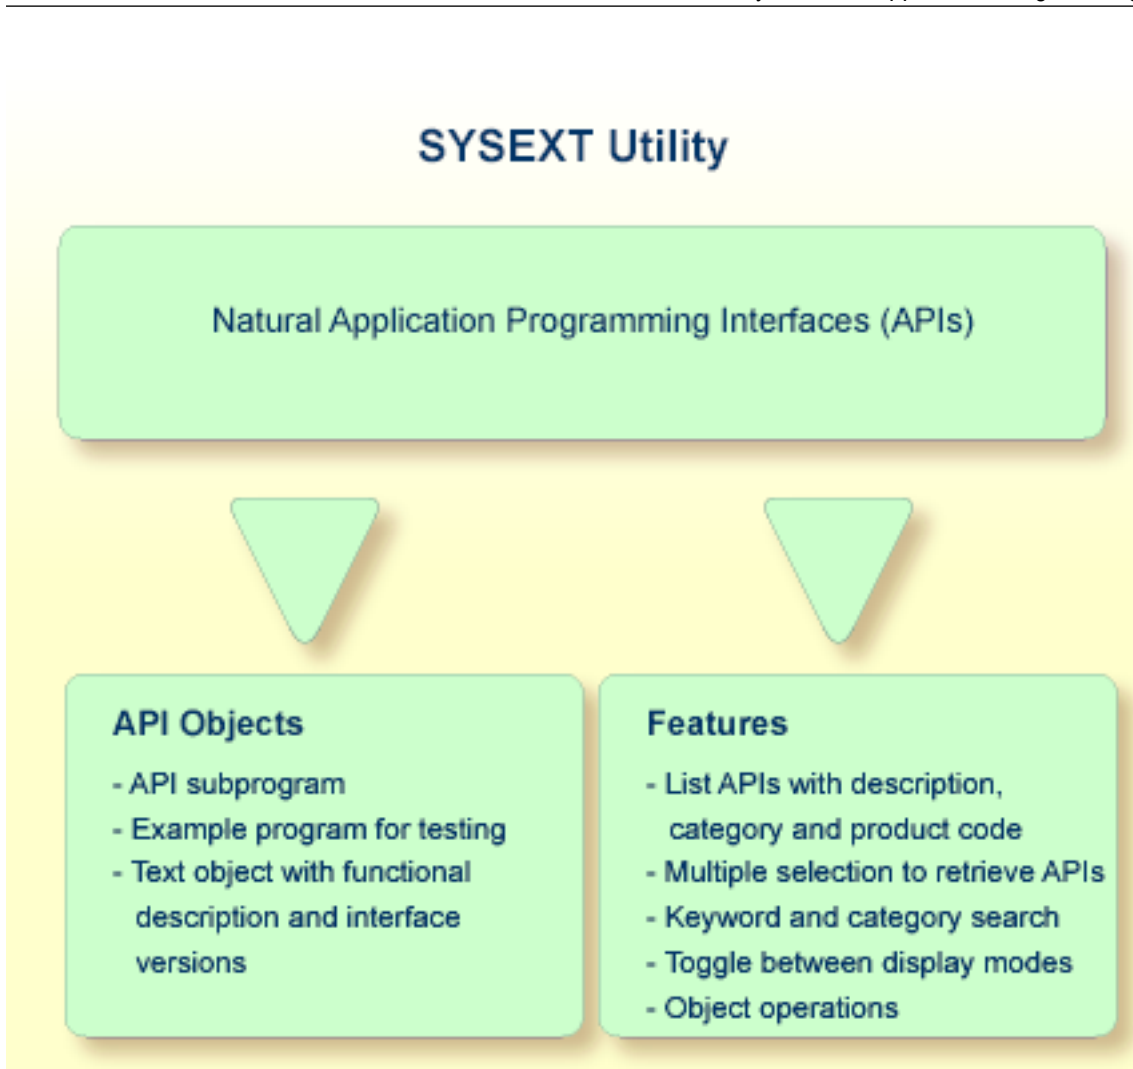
SYSEXT Utility

Natural Application Programming Interfaces (APIs)

API Objects

- API subprogram
- Example program for testing
- Text object with functional description and interface versions

Features

- List APIs with description, category and product code
- Multiple selection to retrieve APIs
- Keyword and category search
- Toggle between display modes
- Object operations